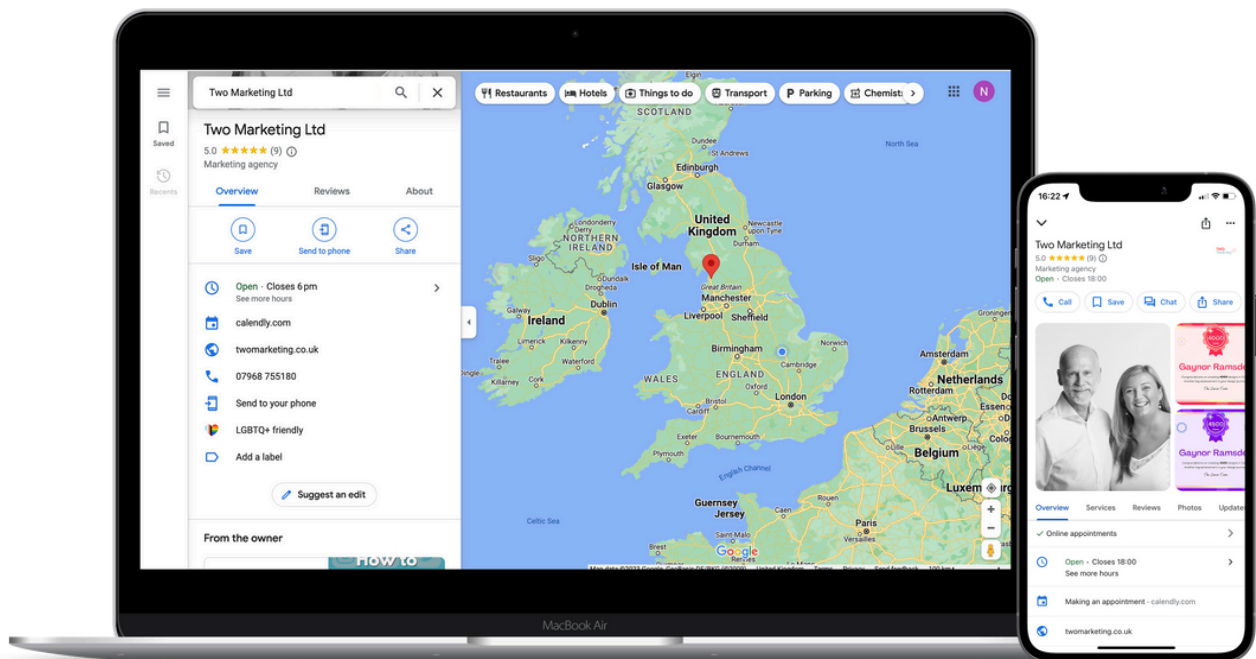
Two Marketing Ltd

Saved

Recents

Restaurants Hotels Things to do Transport Parking Chemists

N

Two Marketing Ltd
5.0 ★★★★★ (9)
Marketing agency

Overview Reviews About

Save Send to phone Share

Open · Closes 6 pm
See more hours

calendly.com

twomarketing.co.uk

07968 755180

Send to your phone

LGBTQ+ friendly

Add a label

Suggest an edit

From the owner

How to

SCOTLAND
North Sea
Edinburgh
Glasgow
NORTHERN IRELAND
Londonderry
United Kingdom
Newcastle upon Tyne
Isle of Man
Great Britain
Sligo
Ireland
Dublin
Galway
Limerick
Waterford
Cork
Manchester
Liverpool
Sheffield
Birmingham
Cambridge
WALES
ENGLAND
Cardiff
London
Bristol
Bournemouth
Plymouth
English Channel
Amsterdam
Rotterdam
Netherlands
Brussels
Belgium
Luxem
Guernsey
Jersey
Celtic Sea
Paris
Brest
Google
Map data ©2023 Google

MacBook Air

16:22

Two Marketing Ltd
5.0 ★★★★★ (9)
Marketing agency
Open · Closes 18:00

Call Save Chat Share

Gaynor Ramsde
Gaynor Ramsde

Overview Services Reviews Photos Update

Online appointments

Open · Closes 18:00
See more hours

Making an appointment · calendly.com

twomarketing.co.uk